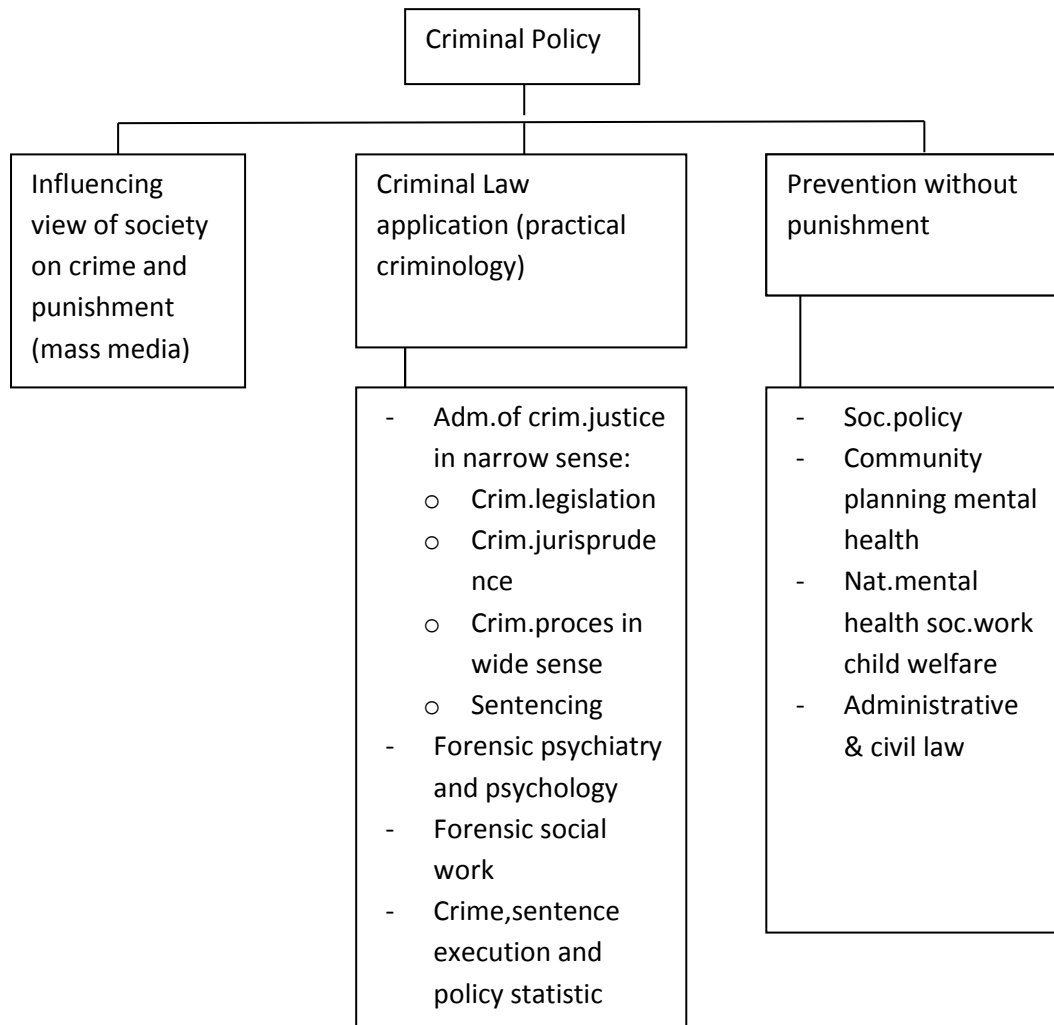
Criminal Policy

Influencing view of society on crime and punishment (mass media)

Criminal Law application (practical criminology)

- Adm.of crim.justice in narrow sense:
  - Crim.legislation
  - Crim.jurisprudence
  - Crim.proces in wide sense
  - Sentencing
- Forensic psychiatry and psychology
- Forensic social work
- Crime,sentence execution and policy statistic

Prevention without punishment

- Soc.policy
- Community planning mental health
- Nat.mental health soc.work child welfare
- Administrative & civil law